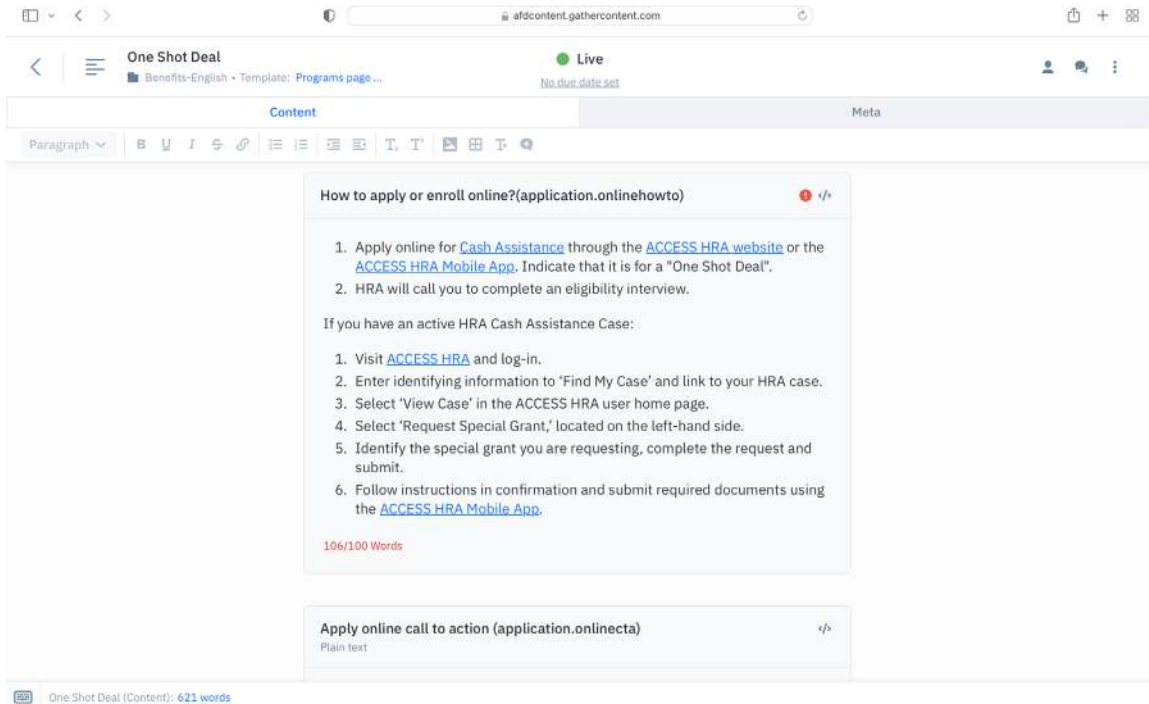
afdcontent.gathercontent.com

One Shot Deal
Benefits-English • Template: Programs page ...

Live
No due date set

Content
Meta

Paragraph

How to apply or enroll online?(application.onlinehowto)

1. Apply online for Cash Assistance through the ACCESS HRA website or the ACCESS HRA Mobile App. Indicate that it is for a "One Shot Deal".
2. HRA will call you to complete an eligibility interview.

If you have an active HRA Cash Assistance Case:

1. Visit ACCESS HRA and log-in.
2. Enter identifying information to 'Find My Case' and link to your HRA case.
3. Select 'View Case' in the ACCESS HRA user home page.
4. Select 'Request Special Grant,' located on the left-hand side.
5. Identify the special grant you are requesting, complete the request and submit.
6. Follow instructions in confirmation and submit required documents using the ACCESS HRA Mobile App.

106/100 Words

Apply online call to action (application.onlinecta)
Plain text

One Shot Deal (Content): 621 words